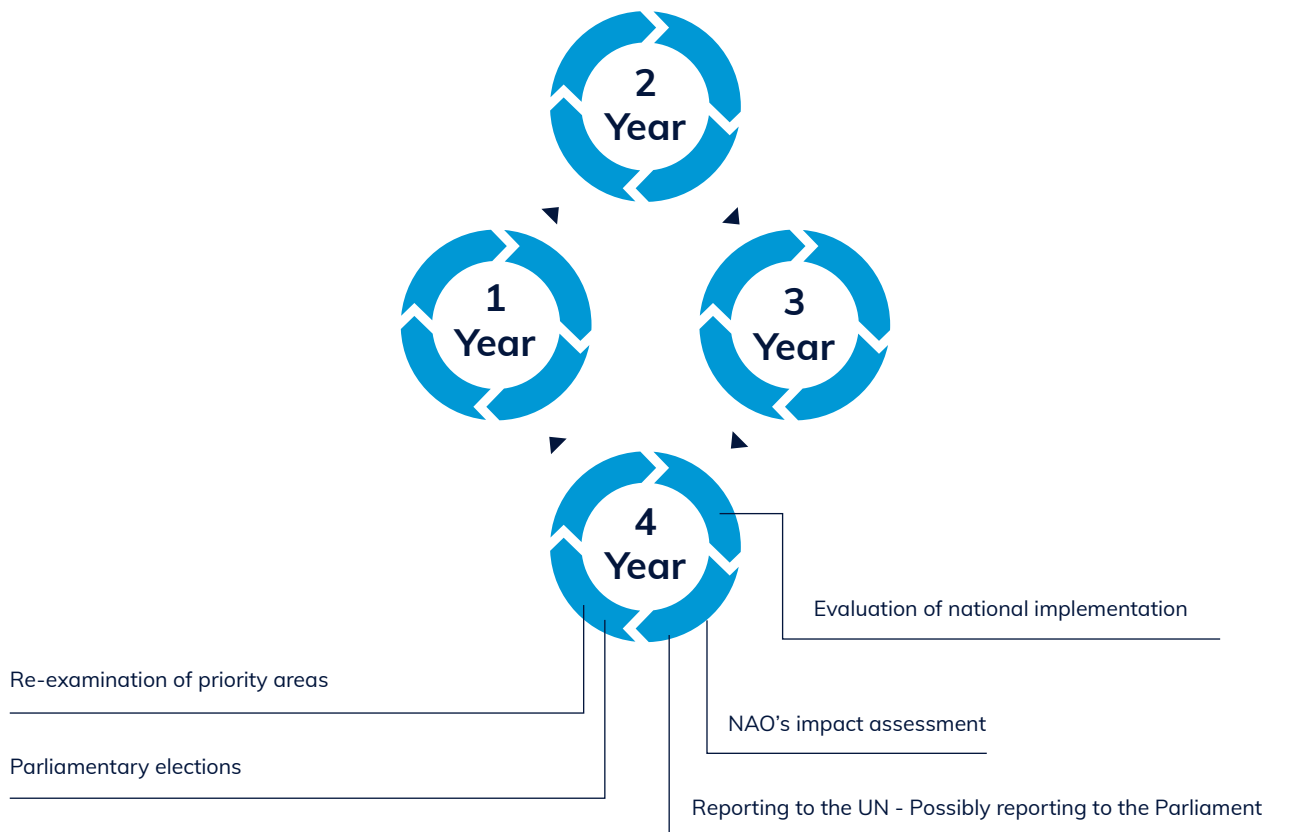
2 Year

1 Year

3 Year

4 Year

Evaluation of national implementation

Re-examination of priority areas

NAO’s impact assessment

Parliamentary elections

Reporting to the UN - Possibly reporting to the Parliament